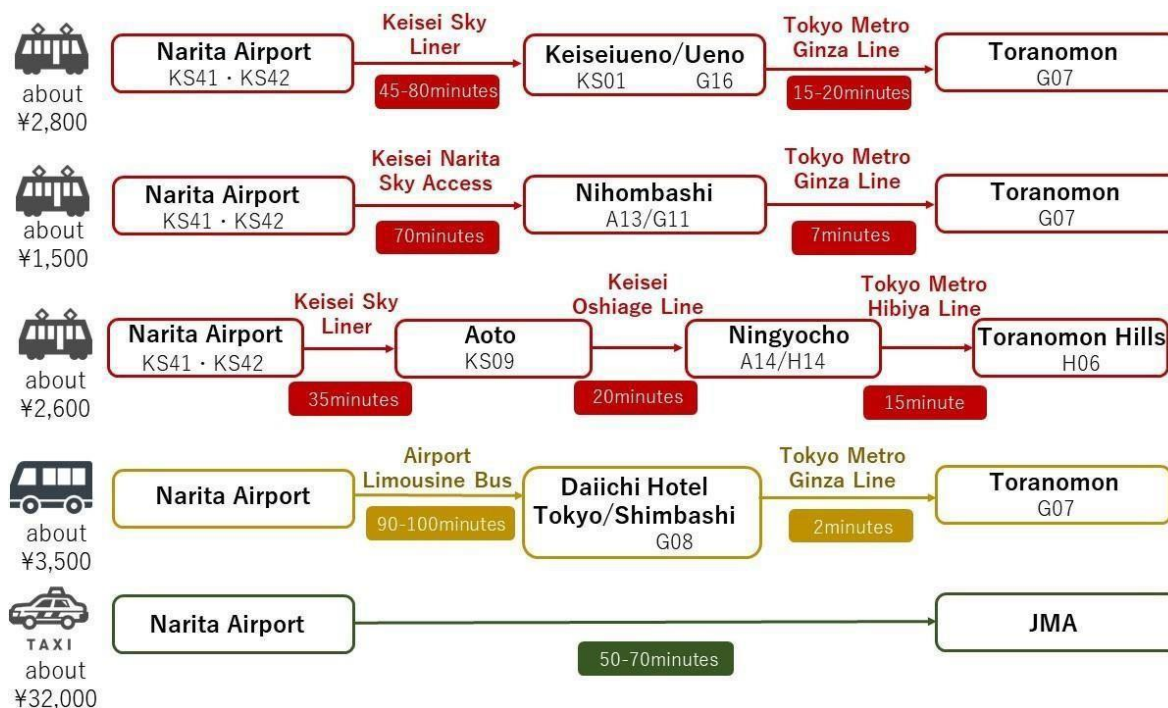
about
¥2,800

Narita Airport
KS41・KS42

Keisei Sky Liner
45-80minutes

Keiseiueno/Ueno
KS01 G16

Tokyo Metro Ginza Line
15-20minutes

Toranomon
G07

about
¥1,500

Narita Airport
KS41・KS42

Keisei Narita Sky Access
70minutes

Nihombashi
A13/G11

Tokyo Metro Ginza Line
7minutes

Toranomon
G07

about
¥2,600

Narita Airport
KS41・KS42

Keisei Sky Liner
35minutes

Aoto
KS09

Keisei Oshiage Line
20minutes

Ningyocho
A14/H14

Tokyo Metro Hibiya Line
15minute

Toranomon Hills
H06

about
¥3,500

Narita Airport

Airport Limousine Bus
90-100minutes

Daiichi Hotel Tokyo/Shimbashi
G08

Tokyo Metro Ginza Line
2minutes

Toranomon
G07

TAXI
about
¥32,000

Narita Airport

50-70minutes

JMA